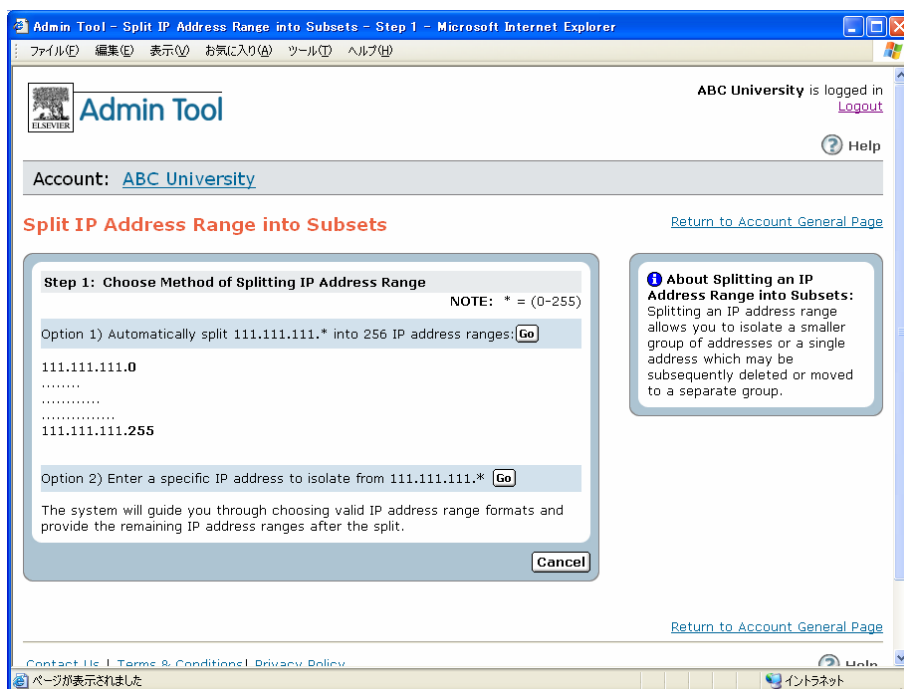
Admin Tool - Split IP Address Range into Subsets - Step 1 - Microsoft Internet Explorer

ファイル(F) 編集(E) 表示(V) お気に入り(A) ツール(T) ヘルプ(H)

ELSEVIER Admin Tool

ABC University is logged in
Logout

Help

Account: ABC University

Split IP Address Range into Subsets

Return to Account General Page

Step 1: Choose Method of Splitting IP Address Range

NOTE: * = (0-255)

Option 1) Automatically split 111.111.111.* into 256 IP address ranges: Go

111.111.111.0
........
............
...............
111.111.111.255

Option 2) Enter a specific IP address to isolate from 111.111.111.* Go

The system will guide you through choosing valid IP address range formats and provide the remaining IP address ranges after the split.

Cancel

About Splitting an IP Address Range into Subsets:
Splitting an IP address range allows you to isolate a smaller group of addresses or a single address which may be subsequently deleted or moved to a separate group.

Return to Account General Page

Contact Us | Terms & Conditions | Privacy Policy

Help

ページが表示されました

イントラネット